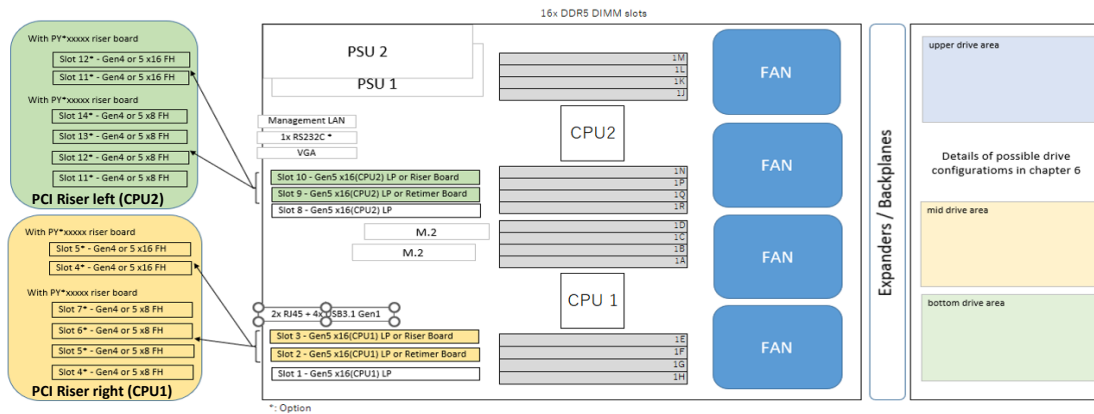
16x DDR5 DIMM slots

With PY*xxxxx riser board
Slot 12* - Gen4 or 5 x16 FH
Slot 11* - Gen4 or 5 x16 FH

With PY*xxxxx riser board
Slot 14* - Gen4 or 5 x8 FH
Slot 13* - Gen4 or 5 x8 FH
Slot 12* - Gen4 or 5 x8 FH
Slot 11* - Gen4 or 5 x8 FH

PCI Riser left (CPU2)

With PY*xxxxx riser board
Slot 5* - Gen4 or 5 x16 FH
Slot 4* - Gen4 or 5 x16 FH

With PY*xxxxx riser board
Slot 7* - Gen4 or 5 x8 FH
Slot 6* - Gen4 or 5 x8 FH
Slot 5* - Gen4 or 5 x8 FH
Slot 4* - Gen4 or 5 x8 FH

PCI Riser right (CPU1)

PSU 2
PSU 1

Management LAN
1x RS232C *
VGA

Slot 10 - Gen5 x16(CPU2) LP or Riser Board
Slot 9 - Gen5 x16(CPU2) LP or Retimer Board
Slot 8 - Gen5 x16(CPU2) LP

M.2
M.2

2x RJ45 + 4x USB3.1 Gen1

Slot 3 - Gen5 x16(CPU1) LP or Riser Board
Slot 2 - Gen5 x16(CPU1) LP or Retimer Board
Slot 1 - Gen5 x16(CPU1) LP

*: Option

1M
1L
1K
1J

CPU2

1N
1P
1Q
1R

1D
1C
1B
1A

CPU 1

1E
1F
1G
1H

FAN
FAN
FAN
FAN

Expanders / Backplanes

upper drive area

Details of possible drive configuratioms in chapter 6

mid drive area

bottom drive area